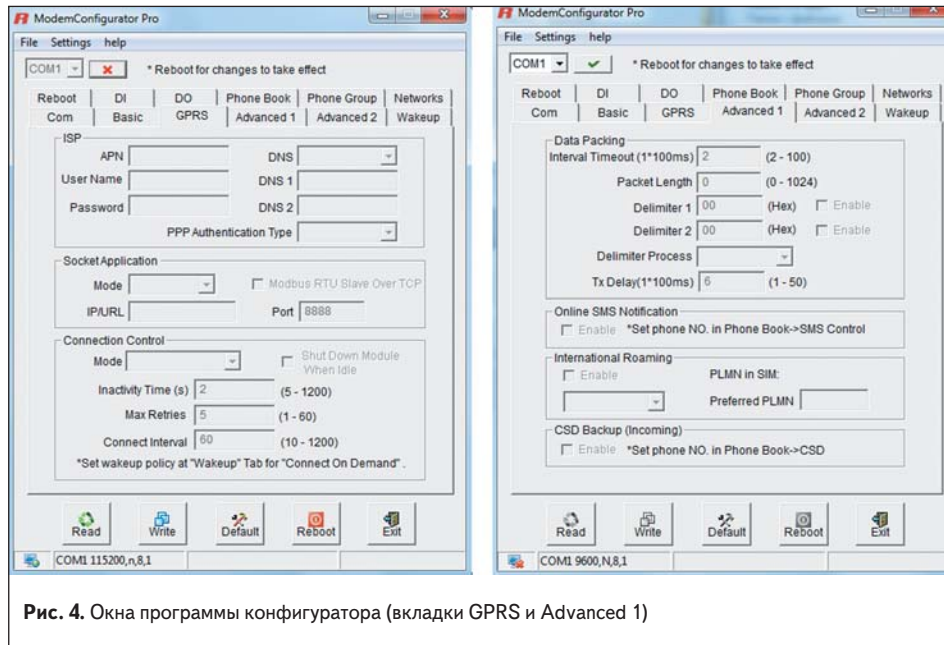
ModemConfigurator Pro

File Settings help

COM1 * Reboot for changes to take effect

Reboot | DI | DO | Phone Book | Phone Group | Networks
Com | Basic | GPRS | Advanced 1 | Advanced 2 | Wakeup

ISP
APN
DNS
User Name
DNS 1
Password
DNS 2
PPP Authentication Type

Socket Application
Mode
Modbus RTU Slave Over TCP
IP/URL
Port 8888

Connection Control
Mode
Shut Down Module When Idle
Inactivity Time (s) 2 (5 - 1200)
Max Retries 5 (1 - 60)
Connect Interval 60 (10 - 1200)
*Set wakeup policy at "Wakeup" Tab for "Connect On Demand".

Read Write Default Reboot Exit

COM1 115200,n,8,1

ModemConfigurator Pro

File Settings help

COM1 * Reboot for changes to take effect

Reboot | DI | DO | Phone Book | Phone Group | Networks
Com | Basic | GPRS | Advanced 1 | Advanced 2 | Wakeup

Data Packing
Interval Timeout (1*100ms) 2 (2 - 100)
Packet Length 0 (0 - 1024)
Delimiter 1 00 (Hex) Enable
Delimiter 2 00 (Hex) Enable
Delimiter Process
Tx Delay(1*100ms) 6 (1 - 50)

Online SMS Notification
Enable *Set phone NO. in Phone Book->SMS Control

International Roaming
Enable
PLMN in SIM:
Preferred PLMN

CSD Backup (Incoming)
Enable *Set phone NO. in Phone Book->CSD

Read Write Default Reboot Exit

COM1 9600,N,8,1

**Рис. 4.** Окна программы конфигуратора (вкладки GPRS и Advanced 1)